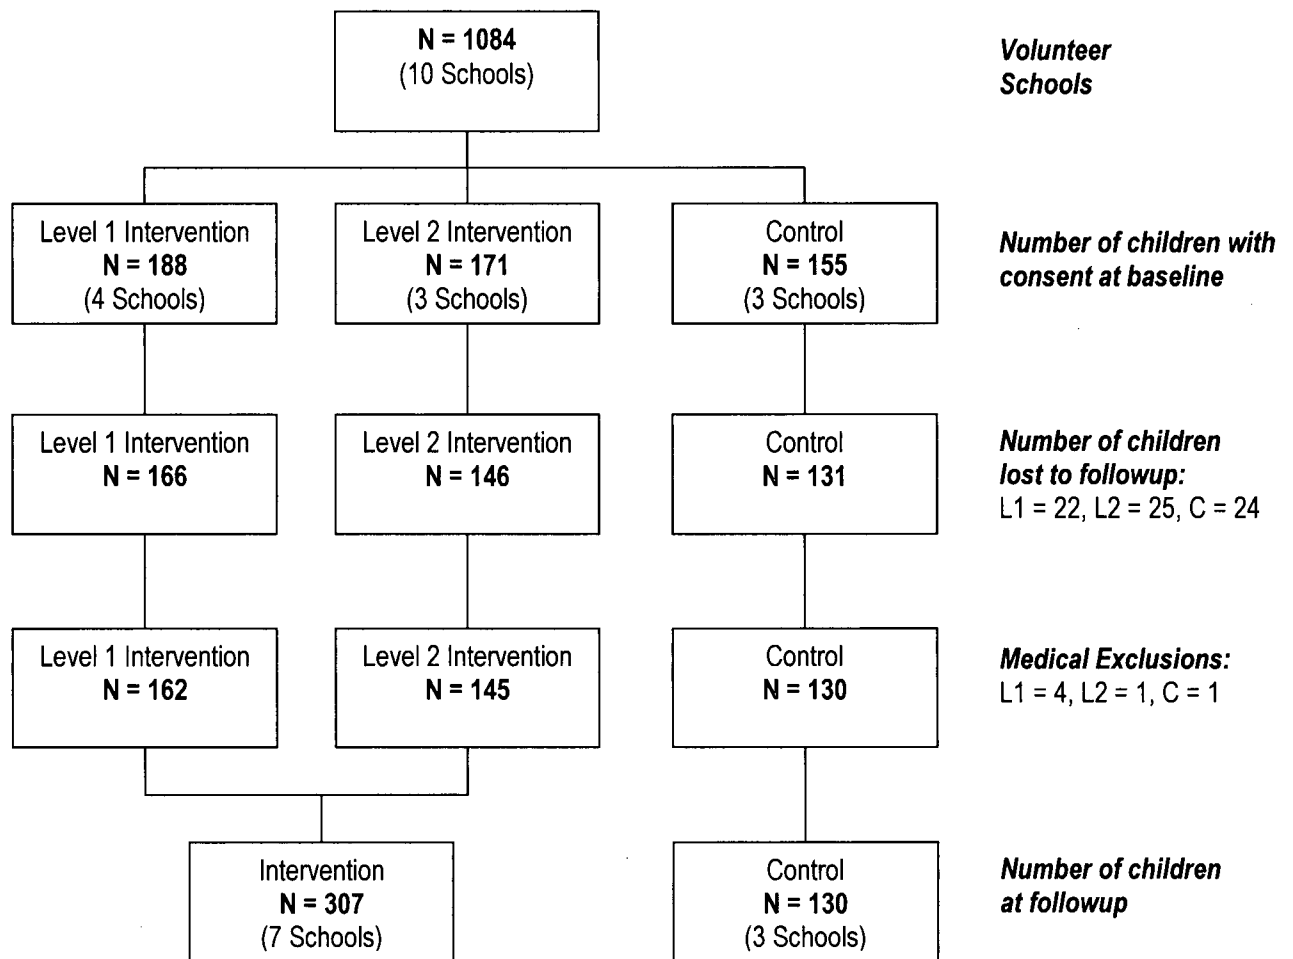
N = 1084
(10 Schools)

Volunteer Schools

Level 1 Intervention
N = 188
(4 Schools)

Level 2 Intervention
N = 171
(3 Schools)

Control
N = 155
(3 Schools)

Number of children with consent at baseline

Level 1 Intervention
N = 166

Level 2 Intervention
N = 146

Control
N = 131

Number of children lost to followup:
L1 = 22, L2 = 25, C = 24

Level 1 Intervention
N = 162

Level 2 Intervention
N = 145

Control
N = 130

Medical Exclusions:
L1 = 4, L2 = 1, C = 1

Intervention
N = 307
(7 Schools)

Control
N = 130
(3 Schools)

Number of children at followup